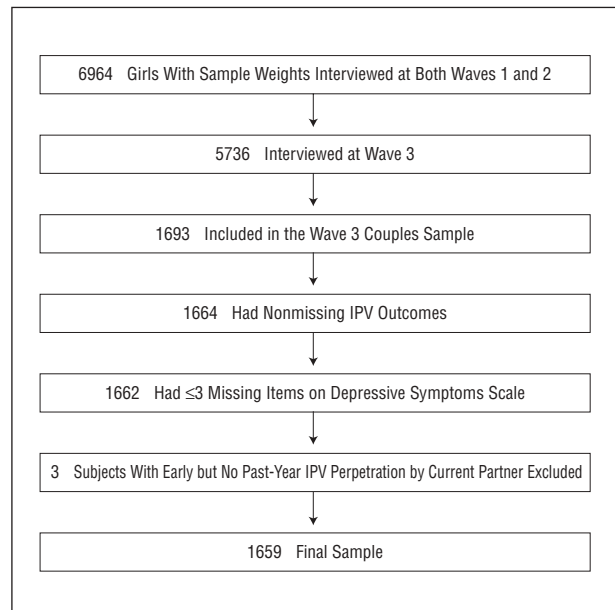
6964 Girls With Sample Weights Interviewed at Both Waves 1 and 2

5736 Interviewed at Wave 3

1693 Included in the Wave 3 Couples Sample

1664 Had Nonmissing IPV Outcomes

1662 Had $\leq 3$ Missing Items on Depressive Symptoms Scale

3 Subjects With Early but No Past-Year IPV Perpetration by Current Partner Excluded

1659 Final Sample